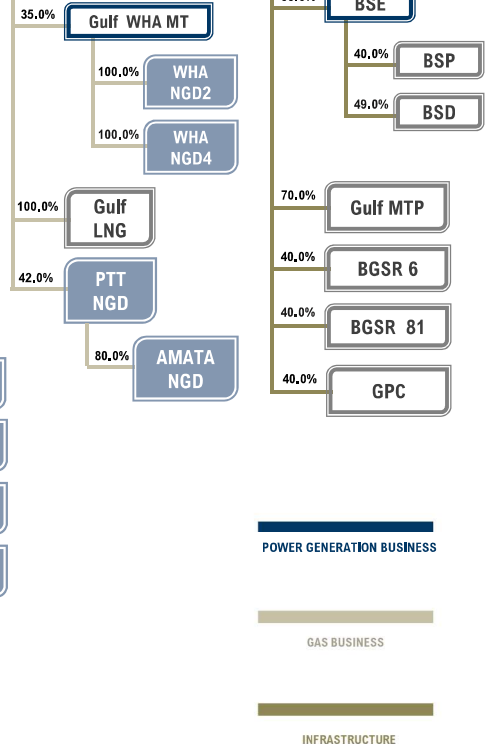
35.0%
Gulf WHA MT
100.0%
WHA NGD2
100.0%
WHA NGD4
100.0%
Gulf LNG
42.0%
PTT NGD
80.0%
AMATA NGD

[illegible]
BSE
40.0%
BSP
49.0%
BSD
70.0%
Gulf MTP
40.0%
BGSR 6
40.0%
BGSR 81
40.0%
GPC

POWER GENERATION BUSINESS

GAS BUSINESS

INFRASTRUCTURE